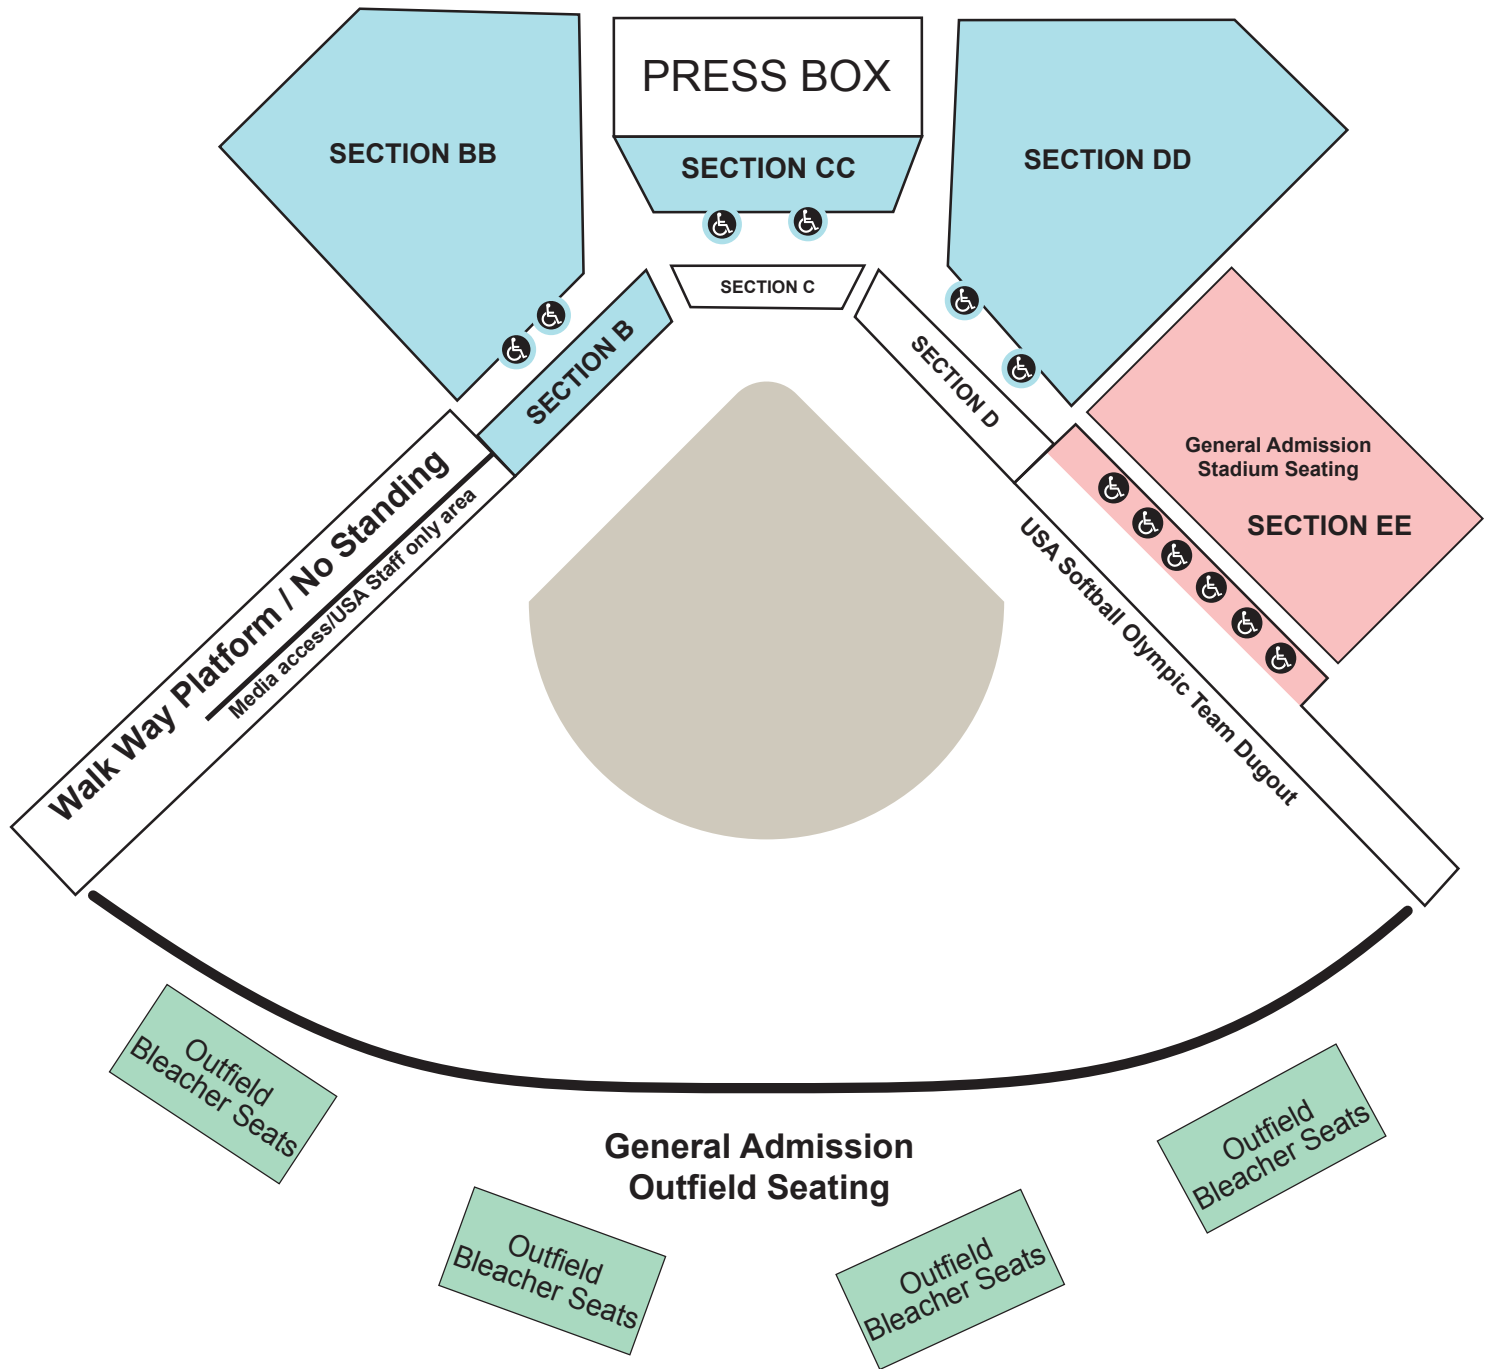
SECTION BB

PRESS BOX

SECTION CC

SECTION DD

SECTION C

SECTION B

SECTION D

General Admission
Stadium Seating

SECTION EE

Walk Way Platform / No Standing

Media access/USA Staff only area

USA Softball Olympic Team Dugout

Outfield Bleacher Seats

General Admission
Outfield Seating

Outfield Bleacher Seats

Outfield Bleacher Seats

Outfield Bleacher Seats